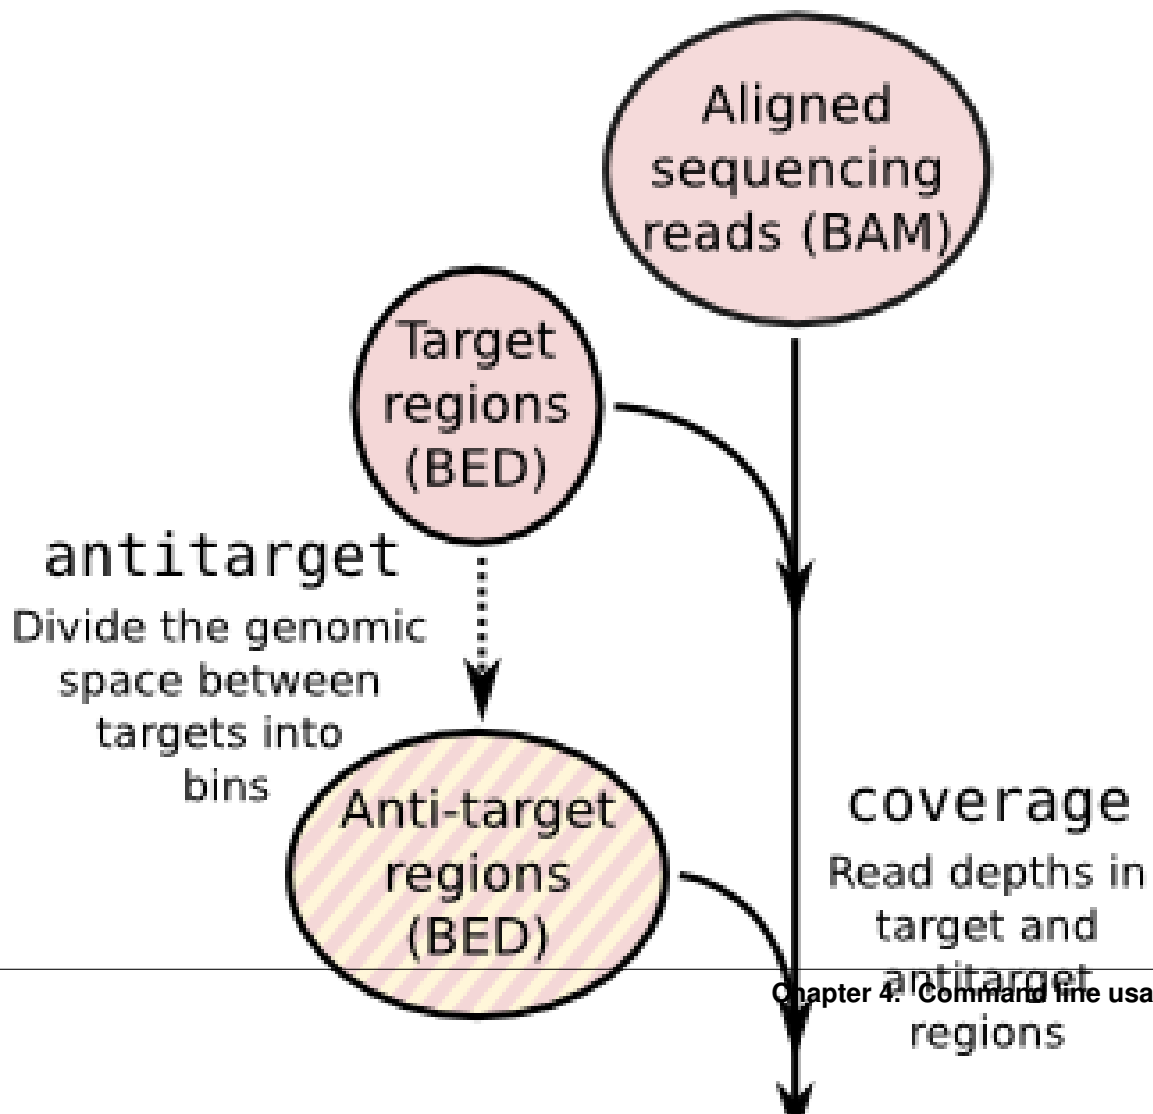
Aligned sequencing reads (BAM)

Target regions (BED)

antitarget
Divide the genomic space between targets into bins

Anti-target regions (BED)

coverage
Read depths in target and antitarget regions

Chapter 4. Command line usa